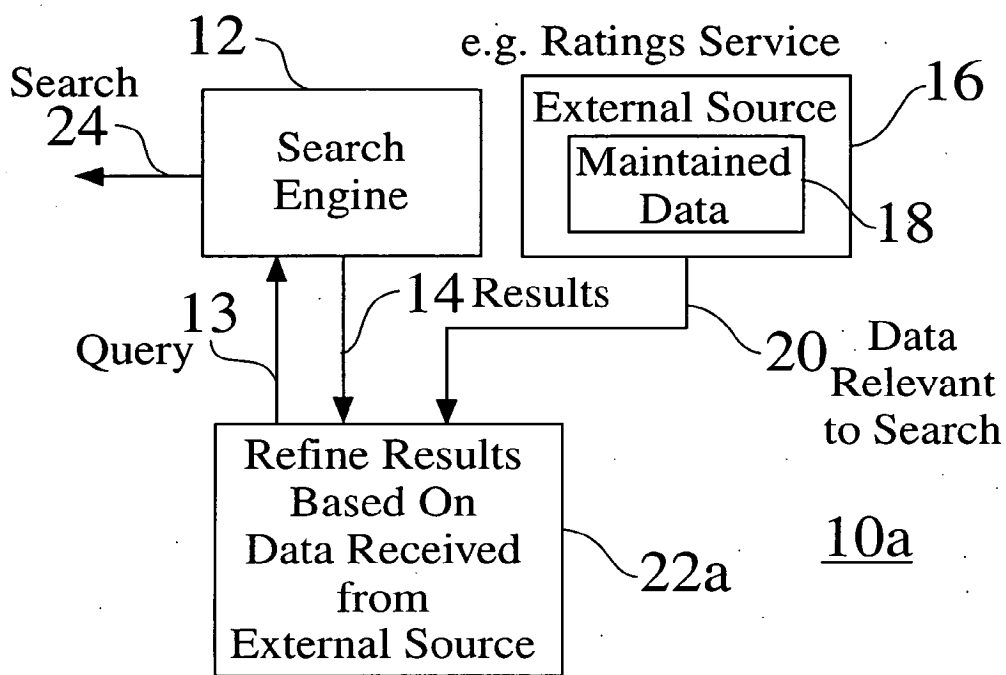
12

e.g. Ratings Service

Search
24

Search Engine

External Source

16

Maintained Data

18

13

14 Results

Query

20 Data Relevant to Search

Refine Results Based On Data Received from External Source

22a

10a